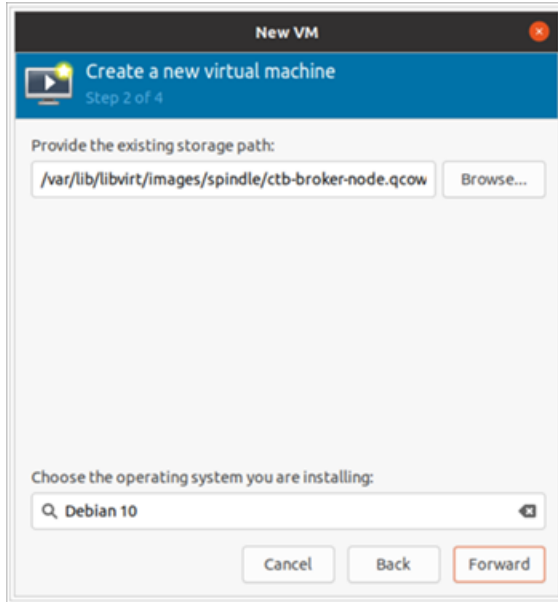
New VM

Create a new virtual machine
Step 2 of 4

Provide the existing storage path:

/var/lib/libvirt/images/spindle/ctb-broker-node.qcow

Browse...

Choose the operating system you are installing:

Debian 10

Cancel

Back

Forward